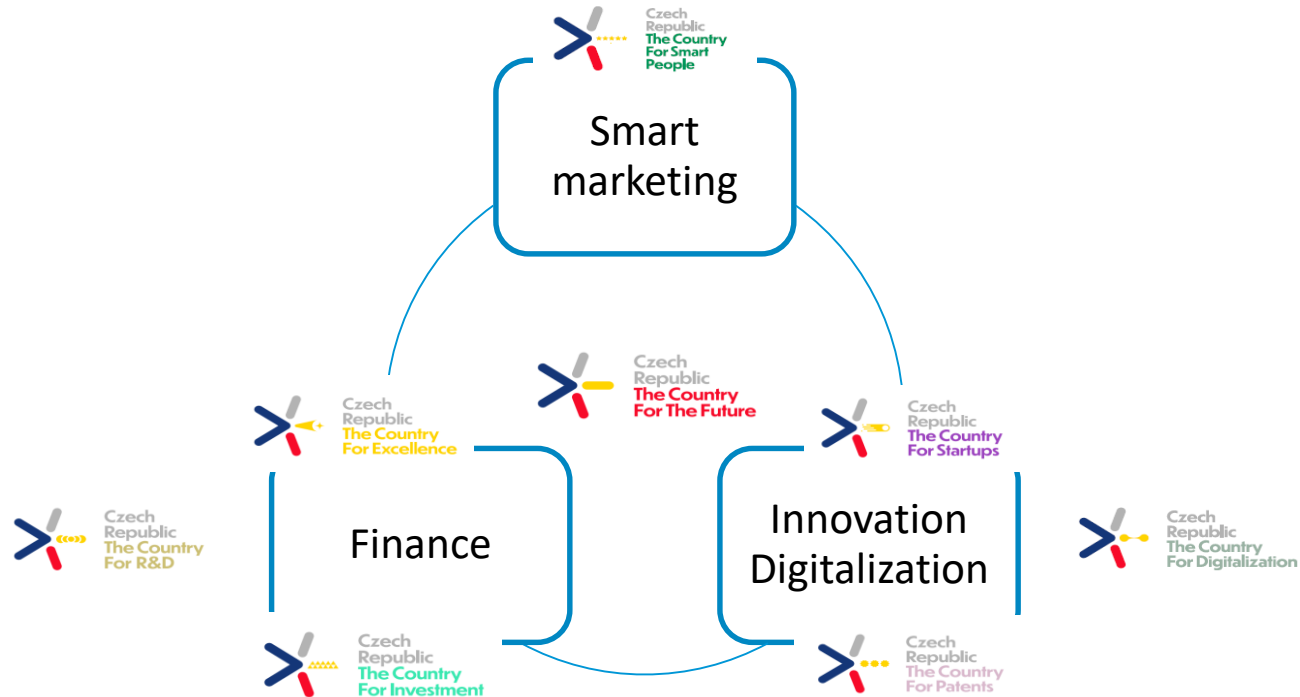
Czech Republic The Country For Smart People

Smart marketing

Czech Republic The Country For The Future

Czech Republic The Country For Excellence

Czech Republic The Country For Startups

Czech Republic The Country For R&D

Finance

Innovation Digitalization

Czech Republic The Country For Digitalization

Czech Republic The Country For Investment

Czech Republic The Country For Patents